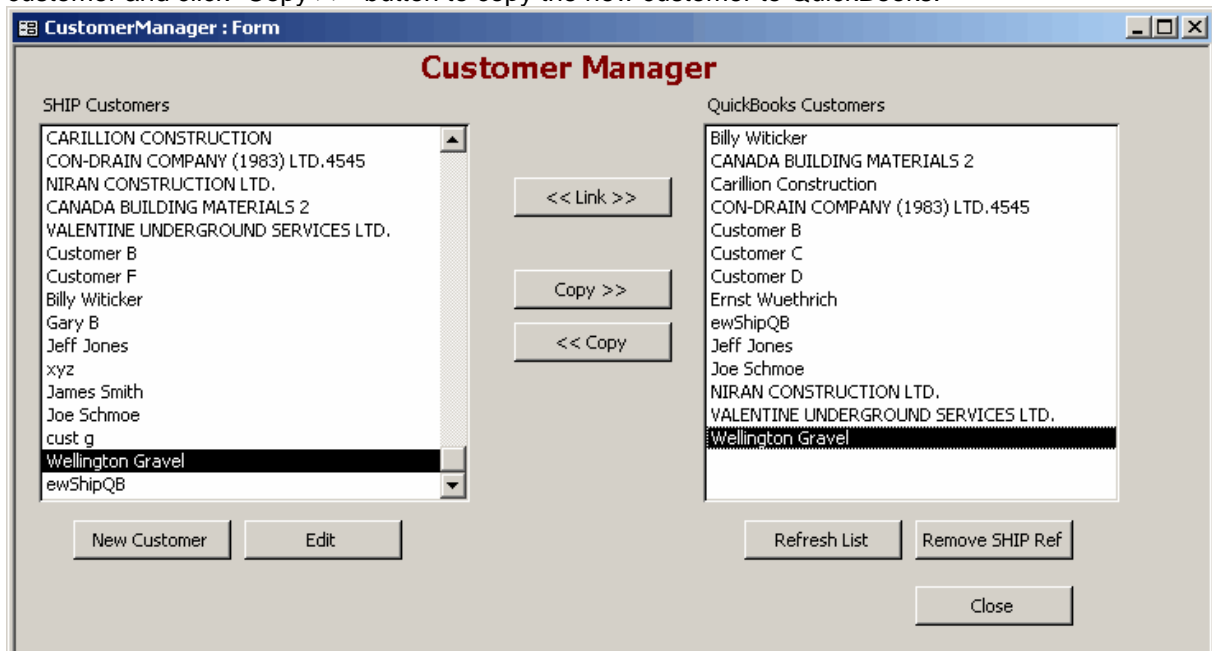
customer and click "Copy >>" button to copy the new customer to QuickBooks.

CustomerManager : Form

Customer Manager

SHIP Customers

CARILLION CONSTRUCTION
CON-DRAIN COMPANY (1983) LTD.4545
NIRAN CONSTRUCTION LTD.
CANADA BUILDING MATERIALS 2
VALENTINE UNDERGROUND SERVICES LTD.
Customer B
Customer F
Billy Witicker
Gary B
Jeff Jones
xyz
James Smith
Joe Schmoe
cust g
Wellington Gravel
ewShipQB

<< Link >>

Copy >>

<< Copy

QuickBooks Customers

Billy Witicker
CANADA BUILDING MATERIALS 2
Carillion Construction
CON-DRAIN COMPANY (1983) LTD.4545
Customer B
Customer C
Customer D
Ernst Wuethrich
ewShipQB
Jeff Jones
Joe Schmoe
NIRAN CONSTRUCTION LTD.
VALENTINE UNDERGROUND SERVICES LTD.
Wellington Gravel

New Customer

Edit

Refresh List

Remove SHIP Ref

Close